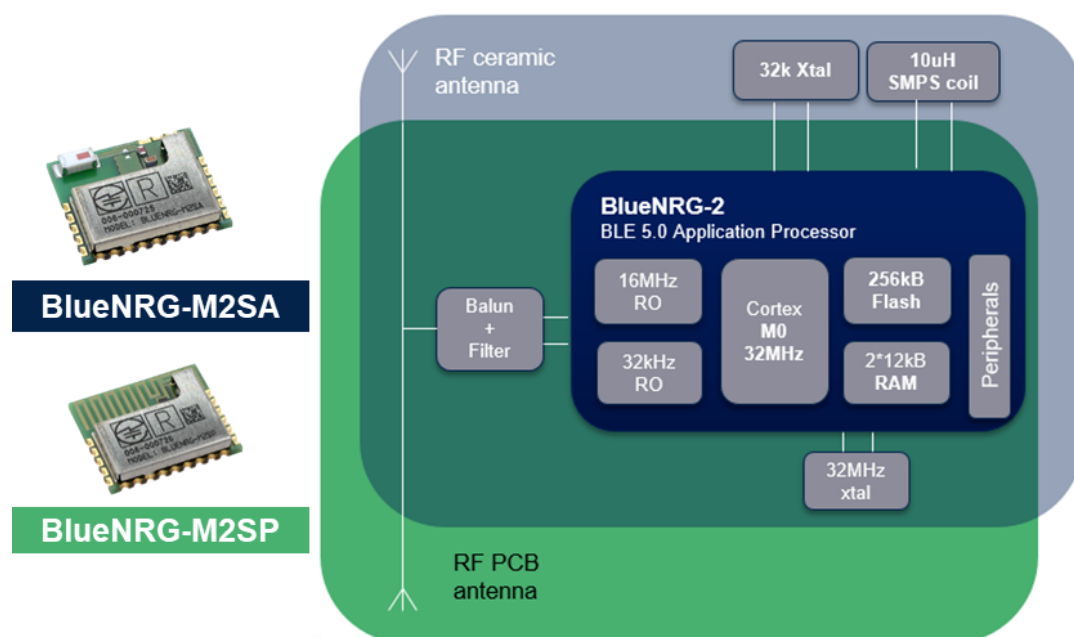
BlueNRG-M2SA

BlueNRG-M2SP

RF ceramic antenna

32k Xtal

10uH SMPS coil

BlueNRG-2
BLE 5.0 Application Processor

Balun + Filter

16MHz RO

32kHz RO

Cortex M0 32MHz

256kB Flash

2*12kB RAM

Peripherals

32MHz xtal

RF PCB antenna